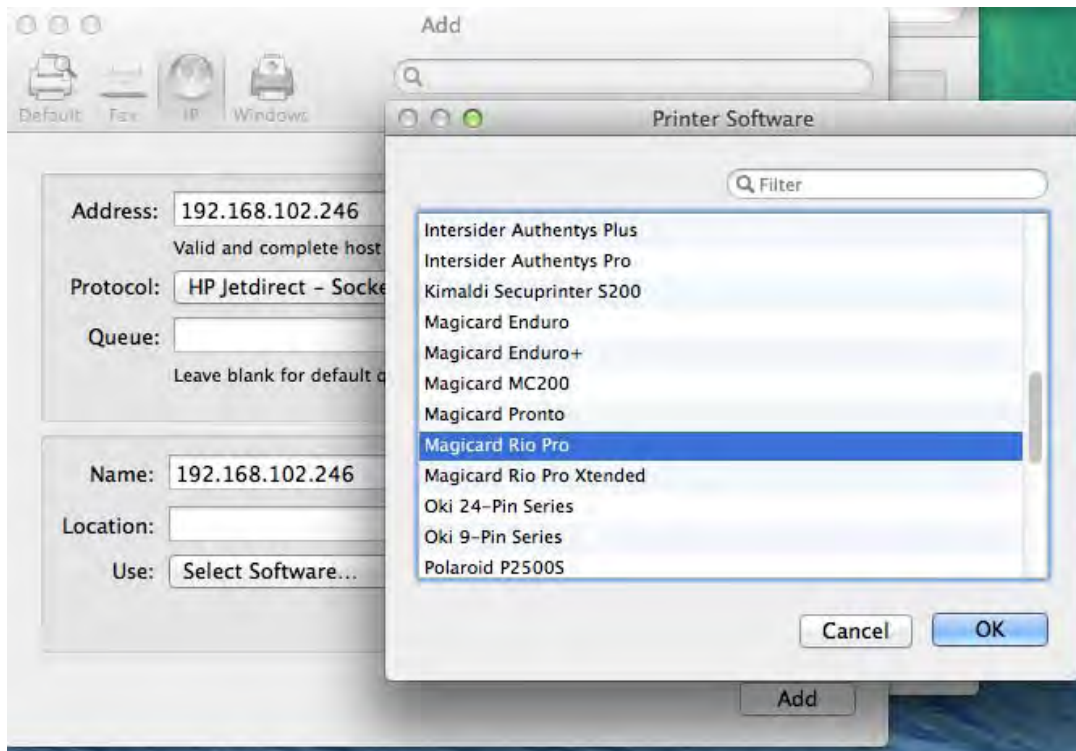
Add

Default Fax IP Windows

Address: 192.168.102.246

Valid and complete host

Protocol: HP Jetdirect - Socke

Queue:

Leave blank for default q

Name: 192.168.102.246

Location:

Use: Select Software...

Add

Printer Software

Filter

Intersider Authentys Plus
Intersider Authentys Pro
Kimaldi Secuprinter S200
Magicard Enduro
Magicard Enduro+
Magicard MC200
Magicard Pronto
Magicard Rio Pro
Magicard Rio Pro Xtended
Oki 24-Pin Series
Oki 9-Pin Series
Polaroid P2500S

Cancel OK